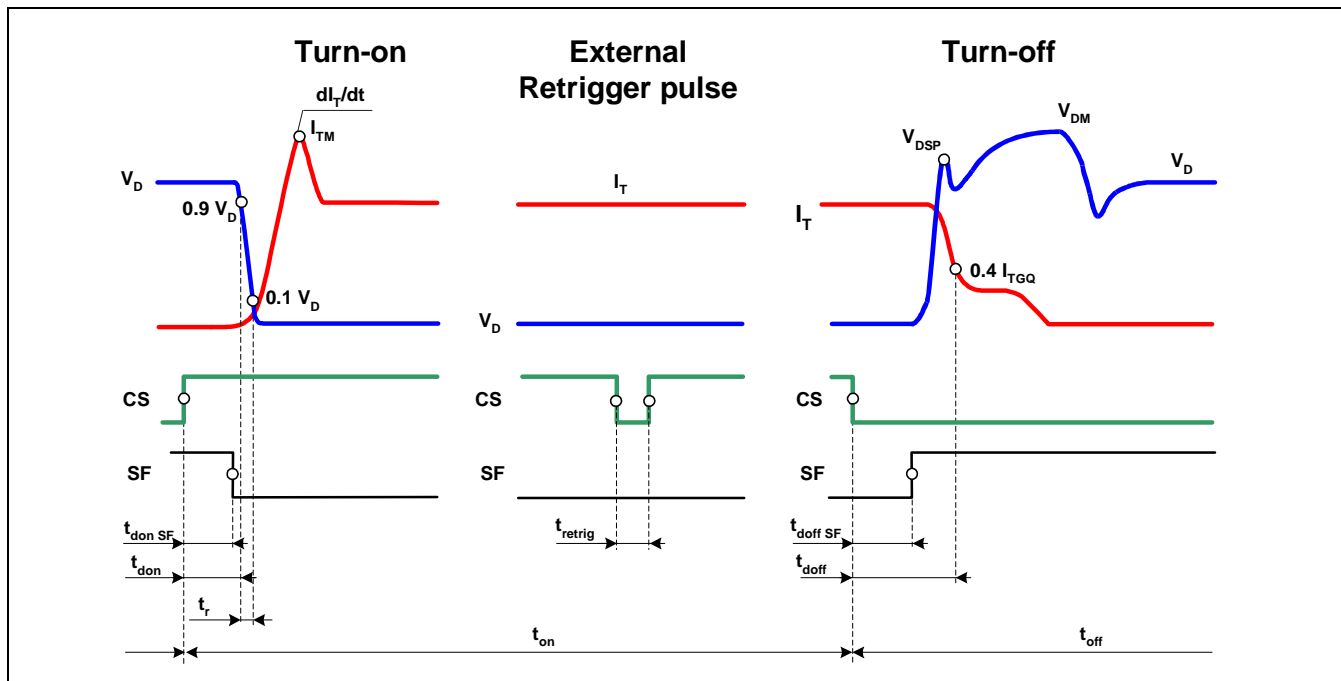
Turn-on

External Retrigger pulse

Turn-off

$dI_T/dt$

$I_{TM}$

$V_D$

$0.9\ V_D$

$0.1\ V_D$

$I_T$

$V_D$

$V_{DSP}$

$V_{DM}$

$V_D$

$I_T$

$0.4\ I_{TGQ}$

CS

SF

CS

SF

CS

SF

$t_{don\ SF}$

$t_{don}$

$t_r$

$t_{retrig}$

$t_{doff\ SF}$

$t_{doff}$

$t_{on}$

$t_{off}$